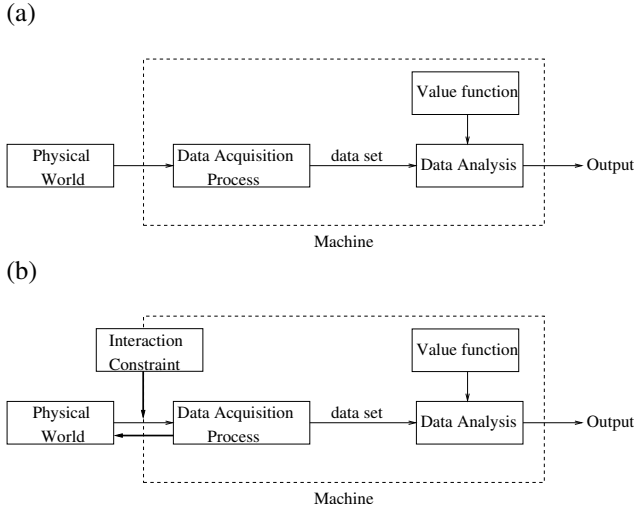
(a)

Value function

Physical World

Data Acquisition Process

data set

Data Analysis

Output

Machine

(b)

Interaction Constraint

Value function

Physical World

Data Acquisition Process

data set

Data Analysis

Output

Machine